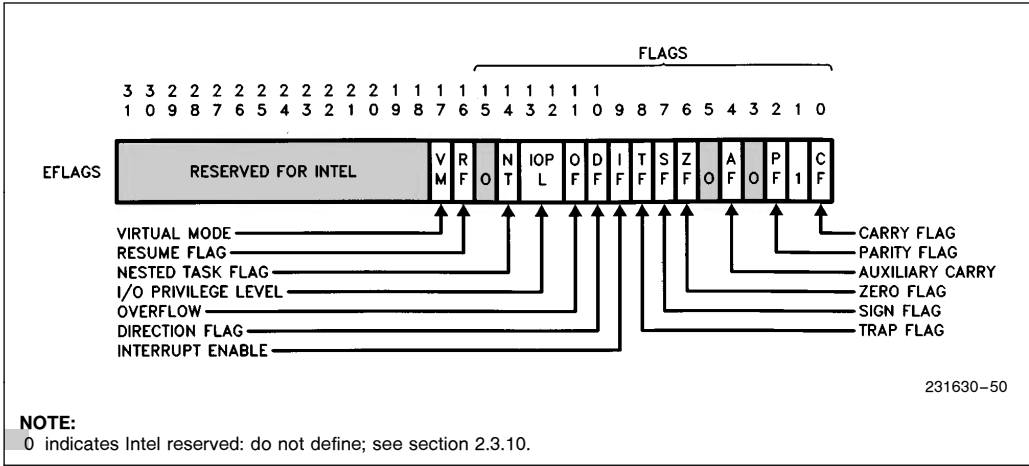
FLAGS

3 3 2 2 2 2 2 2 2 2 2 2 1 1 1 1 1 1 1 1 1 1
1 0 9 8 7 6 5 4 3 2 1 0 9 8 7 6 5 4 3 2 1 0 9 8 7 6 5 4 3 2 1 0

EFLAGS

RESERVED FOR INTEL

VM RF 0 NT IOPL OF DF IF TF SF ZF 0 AF 0 PF 1 CF

VIRTUAL MODE
RESUME FLAG
NESTED TASK FLAG
I/O PRIVILEGE LEVEL
OVERFLOW
DIRECTION FLAG
INTERRUPT ENABLE

CARRY FLAG
PARITY FLAG
AUXILIARY CARRY
ZERO FLAG
SIGN FLAG
TRAP FLAG

231630–50

NOTE:
0 indicates Intel reserved: do not define; see section 2.3.10.